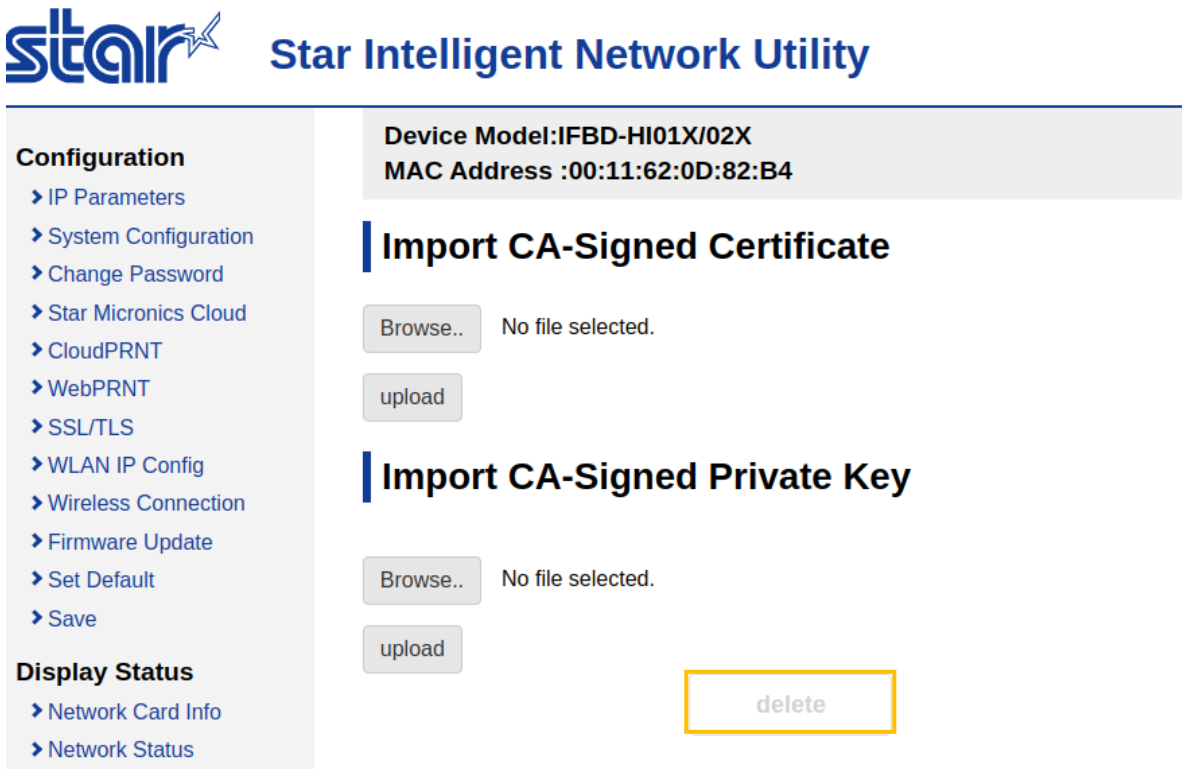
star

Star Intelligent Network Utility

Configuration
› IP Parameters
› System Configuration
› Change Password
› Star Micronics Cloud
› CloudPRNT
› WebPRNT
› SSL/TLS
› WLAN IP Config
› Wireless Connection
› Firmware Update
› Set Default
› Save

Display Status
› Network Card Info
› Network Status

Device Model:IFBD-HI01X/02X
MAC Address :00:11:62:0D:82:B4

Import CA-Signed Certificate

Browse.. No file selected.

upload

Import CA-Signed Private Key

Browse.. No file selected.

upload

delete